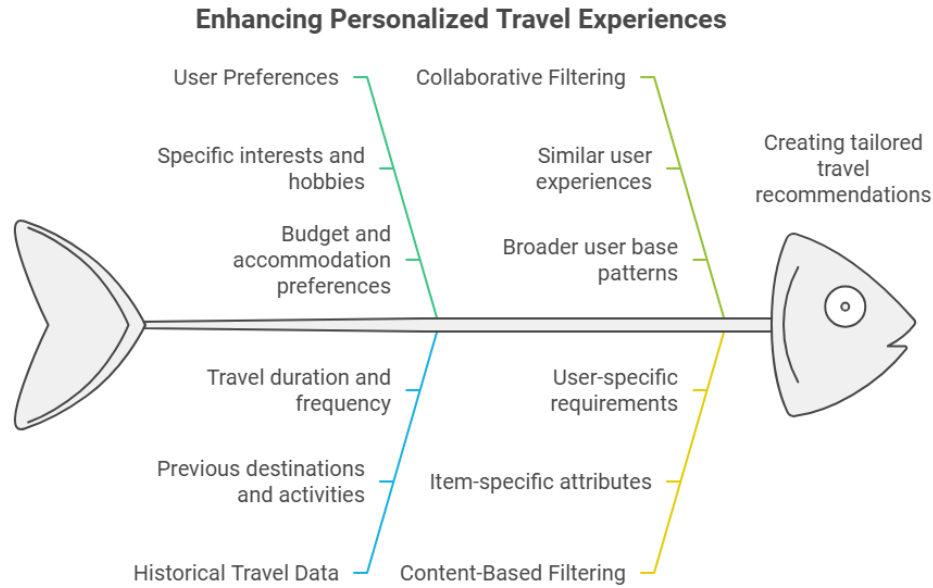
Enhancing Personalized Travel Experiences

User Preferences

Specific interests and hobbies

Budget and accommodation preferences

Collaborative Filtering

Similar user experiences

Broader user base patterns

Creating tailored travel recommendations

Travel duration and frequency

Previous destinations and activities

Historical Travel Data

User-specific requirements

Item-specific attributes

Content-Based Filtering